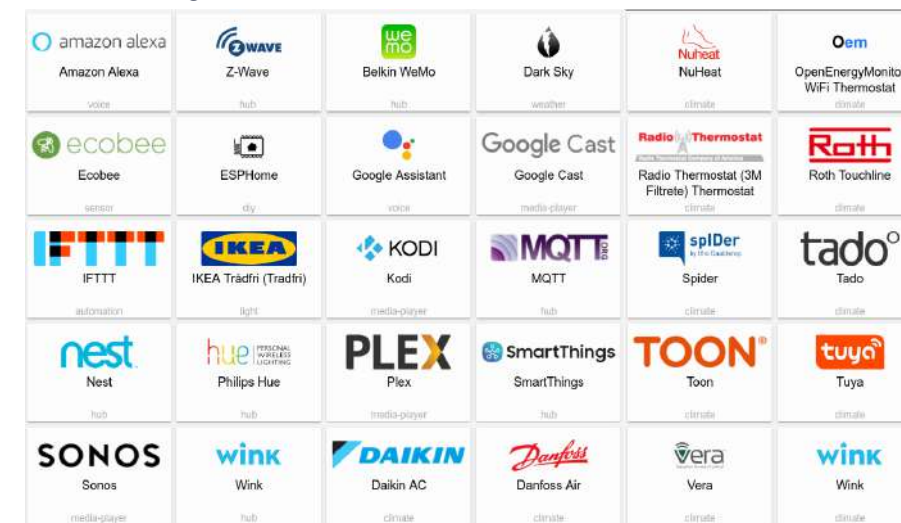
| amazon alexa | Z-WAVE | we mo | | Nuheat | Oem |
|---|---|---|---|---|---|
| Amazon Alexa | Z-Wave | Belkin WeMo | Dark Sky | NuHeat | OpenEnergyMonito WiFi Thermostat |
| voice | hub | hub | weather | climate | climate |
| ecobee | | | Google Cast | Radio Thermostat | Roth |
| Ecobee | ESPHome | Google Assistant | Google Cast | Radio Thermostat (3M Filtrete) Thermostat | Roth Touchline |
| sensor | diy | voice | media-player | climate | climate |
| IFTTT | IKEA | KODI | MQTT | spIDer | tado° |
| IFTTT | IKEA Trådfri (Tradfri) | Kodi | MQTT | Spider | Tado |
| automation | light | media-player | hub | climate | climate |
| nest | hue PERSONAL WIRELESS LIGHTING | PLEX | SmartThings | TOON® | tuya |
| Nest | Philips Hue | Plex | SmartThings | Toon | Tuya |
| hub | light | media-player | hub | climate | climate |
| SONOS | wink | DAIKIN | Danfoss | Vera | wink |
| Sonos | Wink | Daikin AC | Danfoss Air | Vera | Wink |
| media-player | hub | climate | climate | climate | climate |